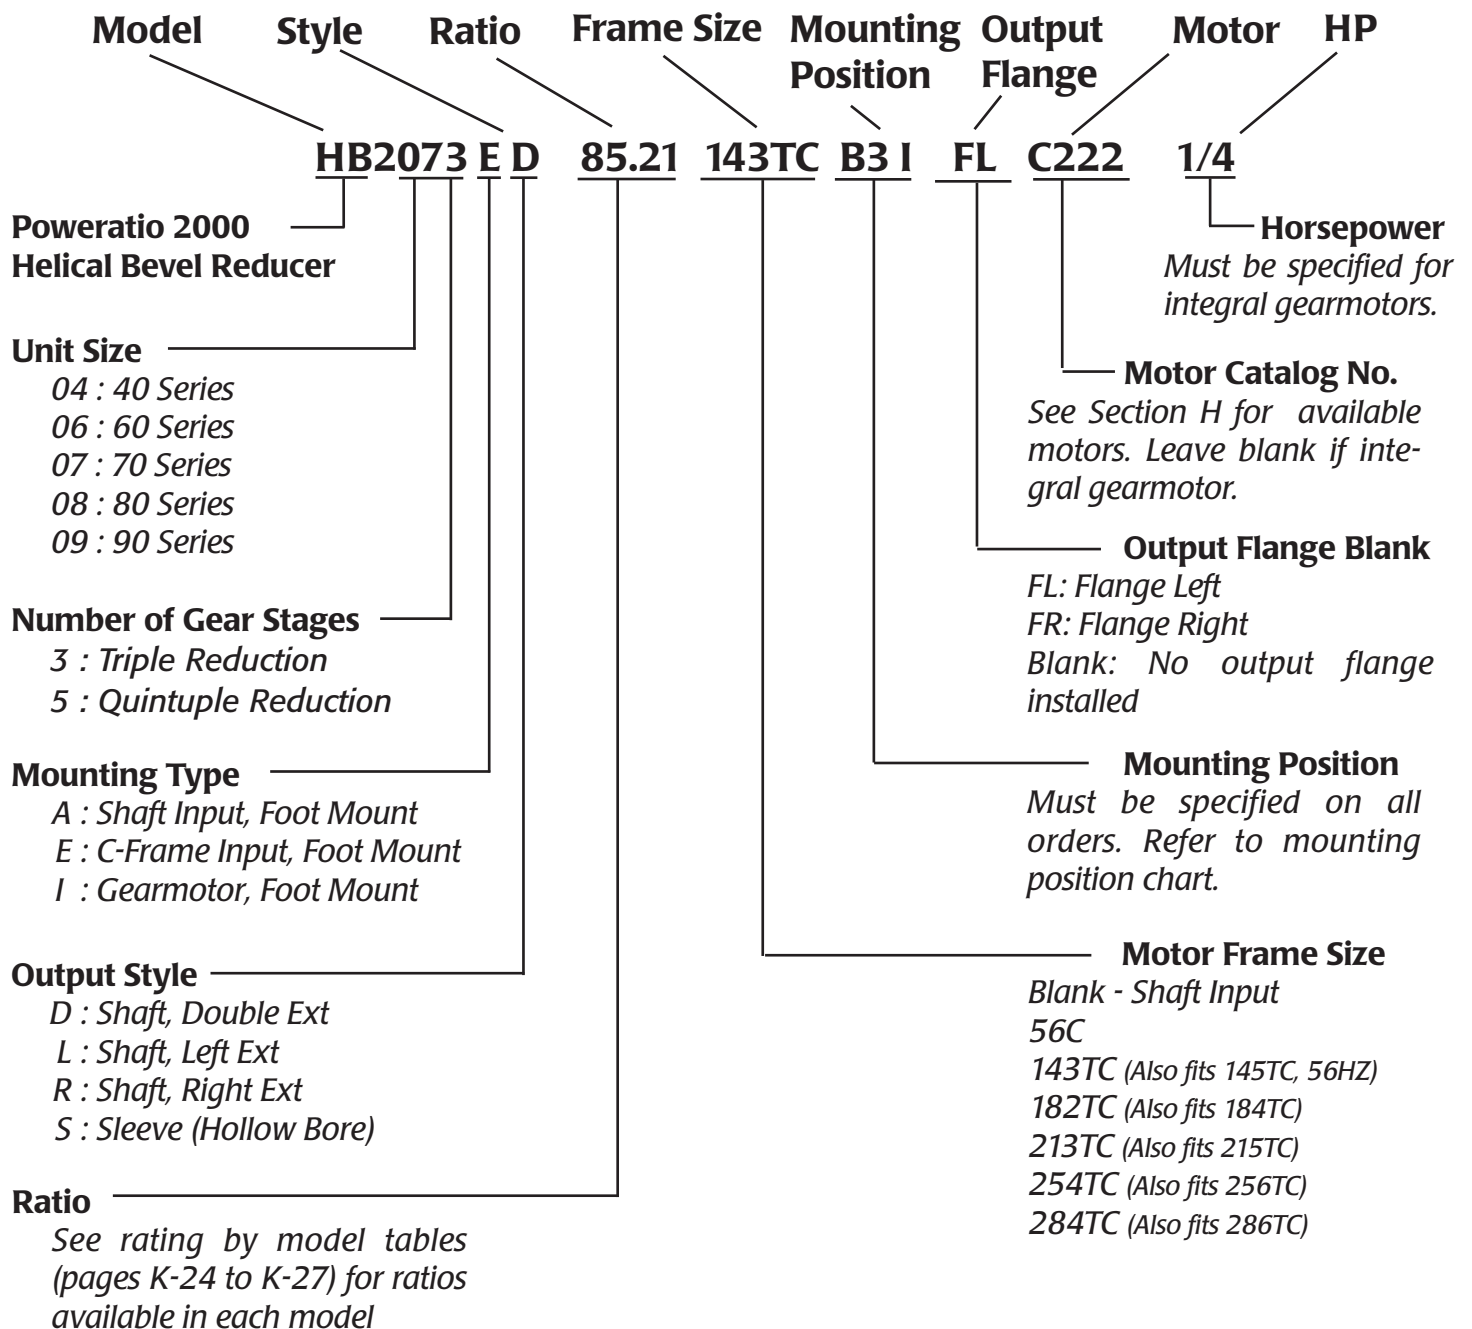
Model Style Ratio Frame Size Mounting Position Output Flange Motor HP

HB2073 E D 85.21 143TC B3 I FL C222 1/4

Poweratio 2000
Helical Bevel Reducer

Unit Size
04 : 40 Series
06 : 60 Series
07 : 70 Series
08 : 80 Series
09 : 90 Series

Number of Gear Stages
3 : Triple Reduction
5 : Quintuple Reduction

Mounting Type
A : Shaft Input, Foot Mount
E : C-Frame Input, Foot Mount
I : Gearmotor, Foot Mount

Output Style
D : Shaft, Double Ext
L : Shaft, Left Ext
R : Shaft, Right Ext
S : Sleeve (Hollow Bore)

Ratio
See rating by model tables (pages K-24 to K-27) for ratios available in each model

Horsepower
Must be specified for integral gearmotors.

Motor Catalog No.
See Section H for available motors. Leave blank if integral gearmotor.

Output Flange Blank
FL: Flange Left
FR: Flange Right
Blank: No output flange installed

Mounting Position
Must be specified on all orders. Refer to mounting position chart.

Motor Frame Size
Blank - Shaft Input
56C
143TC (Also fits 145TC, 56HZ)
182TC (Also fits 184TC)
213TC (Also fits 215TC)
254TC (Also fits 256TC)
284TC (Also fits 286TC)